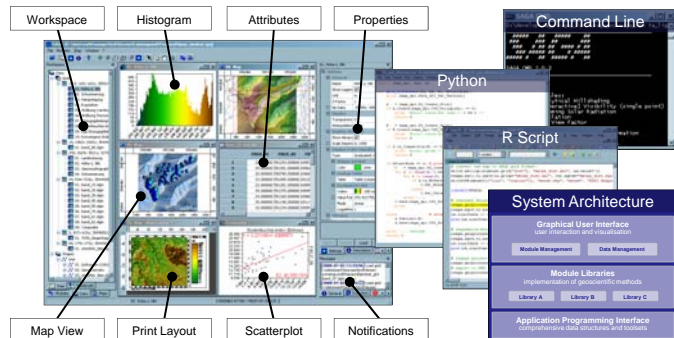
Workspace

Histogram

Attributes

Properties

Command Line

Python

R Script

System Architecture

Graphical User Interface
user interaction and visualisation

Module Management

Data Management

Module Libraries
implementation of geoscientific methods

Library A

Library B

Library C

Application Programming Interface
comprehensive data structures and toolsets

Map View

Print Layout

Scatterplot

Notifications